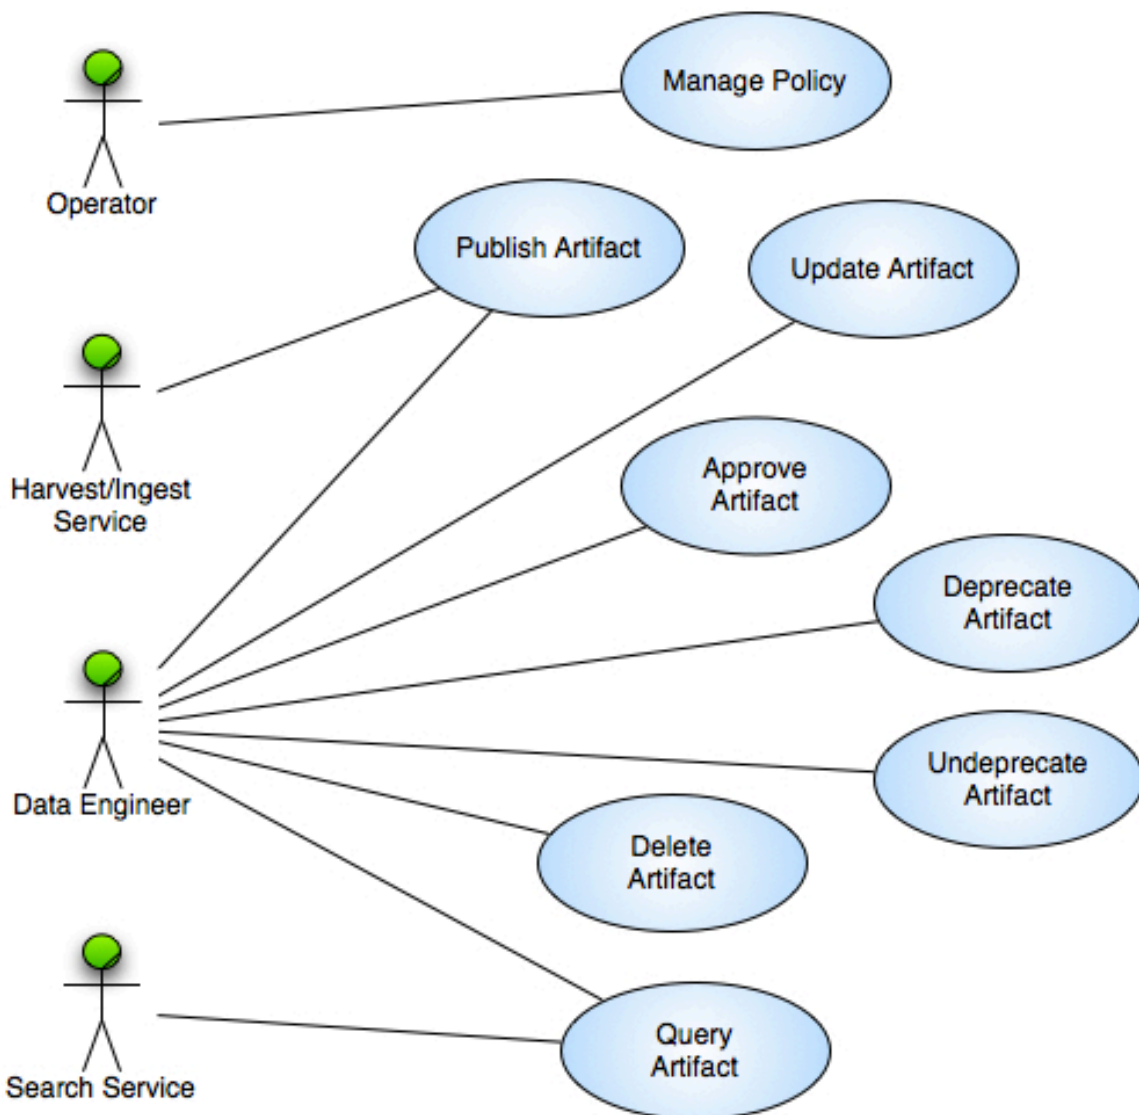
Operator

Manage Policy

Publish Artifact

Update Artifact

Harvest/Ingest Service

Approve Artifact

Deprecate Artifact

Data Engineer

Undeprecate Artifact

Delete Artifact

Search Service

Query Artifact